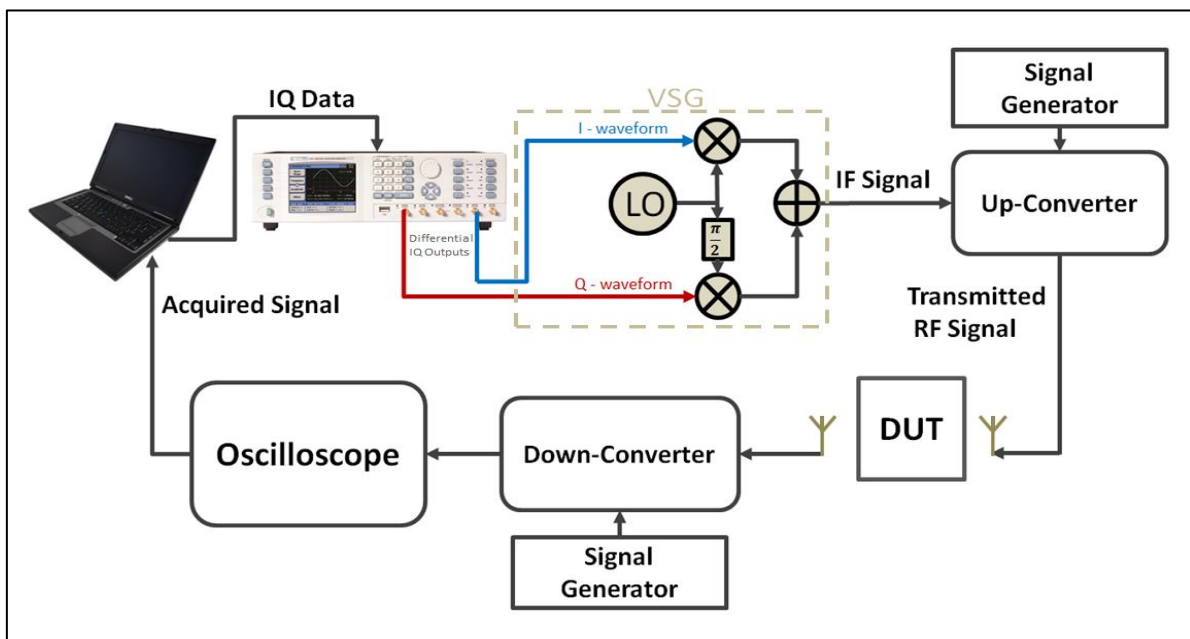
IQ Data

VSG

I - waveform

LO

$\frac{\pi}{2}$

IF Signal

Signal Generator

Up-Converter

Differential IQ Outputs

Q - waveform

Acquired Signal

Transmitted RF Signal

DUT

Oscilloscope

Down-Converter

Signal Generator